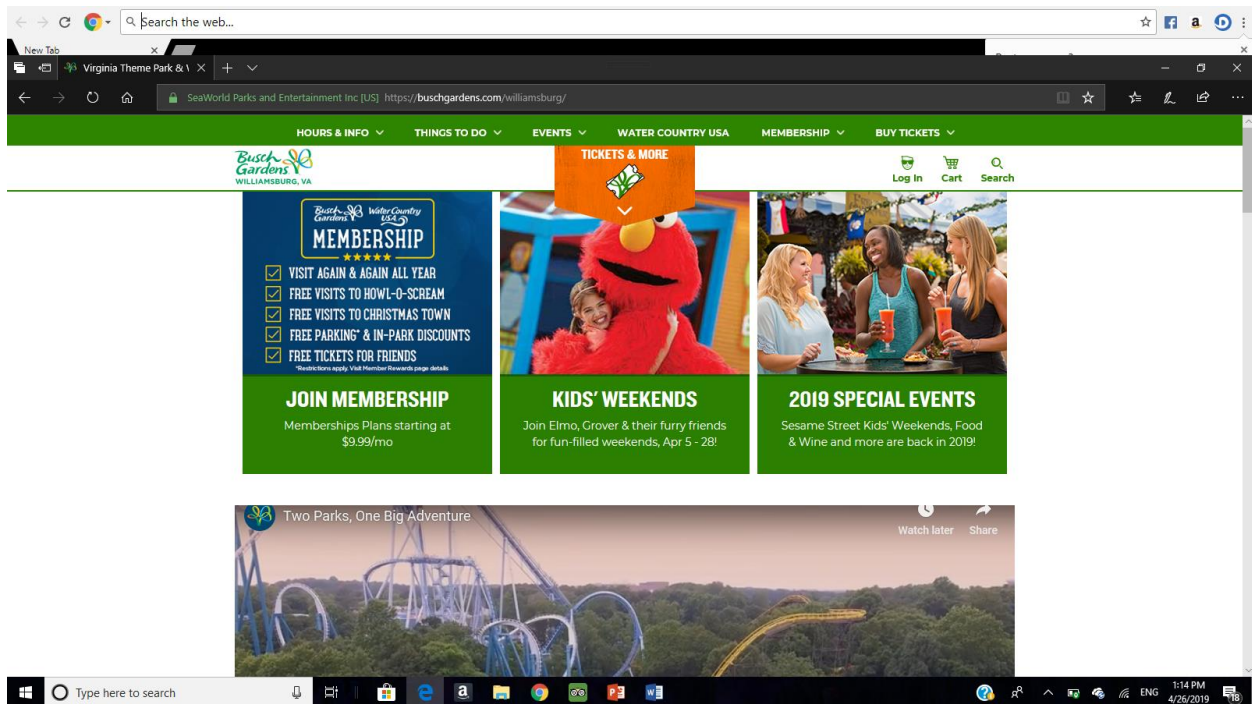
Search the web...

New Tab

Virginia Theme Park & \

SeaWorld Parks and Entertainment Inc [US] https://buschgardens.com/williamsburg/

HOURS & INFO THINGS TO DO EVENTS WATER COUNTRY USA MEMBERSHIP BUY TICKETS

Busch Gardens WILLIAMSBURG, VA

TICKETS & MORE

Log In Cart Search

Busch Gardens Water Country USA
MEMBERSHIP
VISIT AGAIN & AGAIN ALL YEAR
FREE VISITS TO HOWL-O-SCREAM
FREE VISITS TO CHRISTMAS TOWN
FREE PARKING* & IN-PARK DISCOUNTS
FREE TICKETS FOR FRIENDS
*Restrictions apply. Visit Member Rewards page details

JOIN MEMBERSHIP
Memberships Plans starting at $9.99/mo

KIDS' WEEKENDS
Join Elmo, Grover & their furry friends for fun-filled weekends, Apr 5 - 28!

2019 SPECIAL EVENTS
Sesame Street Kids' Weekends, Food & Wine and more are back in 2019!

Two Parks, One Big Adventure

Watch later Share

Type here to search

ENG 1:14 PM 4/26/2019 18